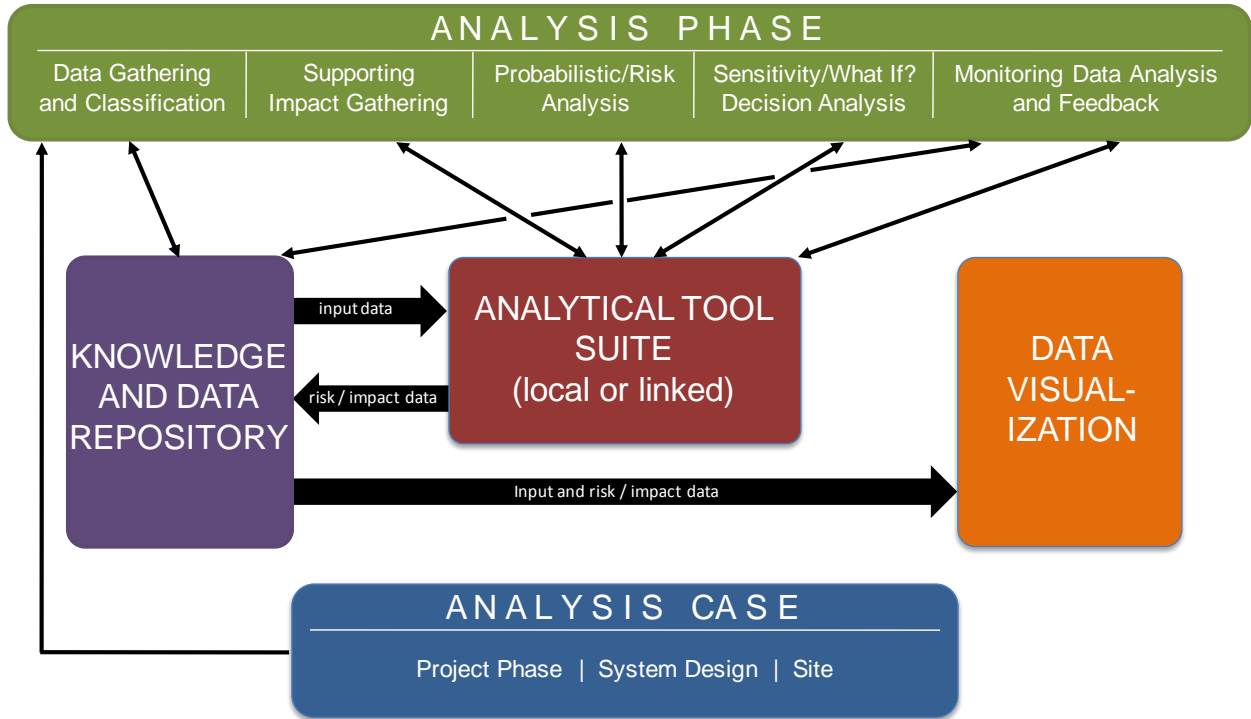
ANALYSIS PHASE

Data Gathering and Classification

Supporting Impact Gathering

Probabilistic/Risk Analysis

Sensitivity/What If? Decision Analysis

Monitoring Data Analysis and Feedback

KNOWLEDGE AND DATA REPOSITORY

input data

risk / impact data

ANALYTICAL TOOL SUITE (local or linked)

DATA VISUAL-IZATION

Input and risk / impact data

ANALYSIS CASE

Project Phase | System Design | Site